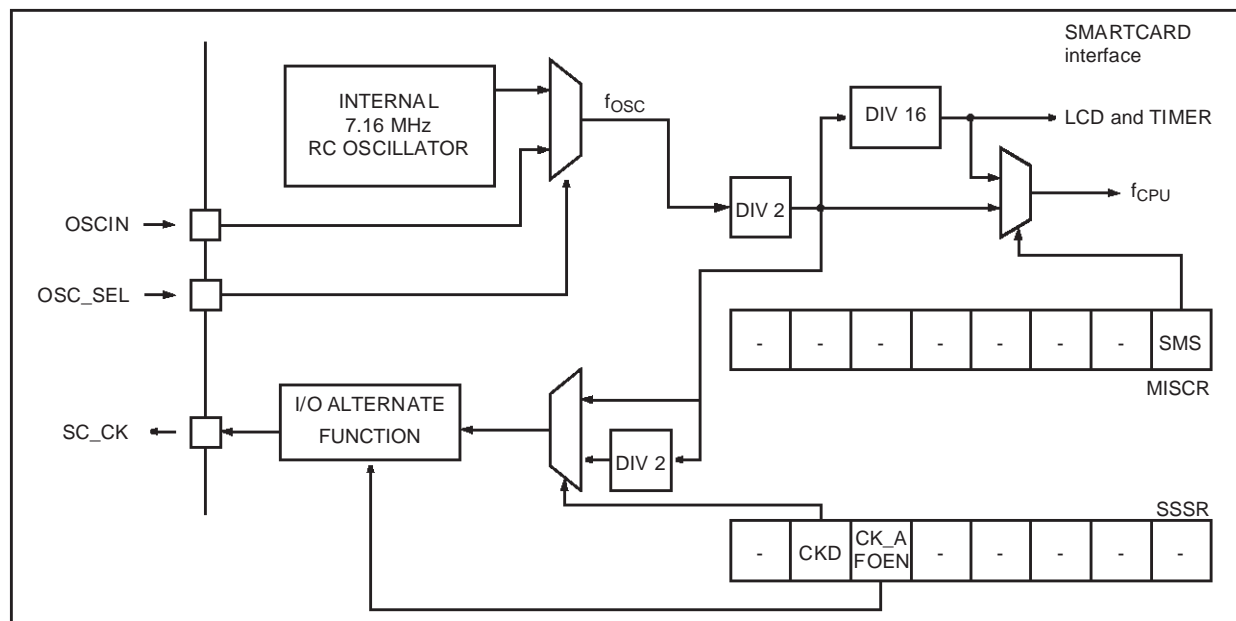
SMARTCARD interface

INTERNAL 7.16 MHz RC OSCILLATOR

$f_{OSC}$

DIV 16

LCD and TIMER

DIV 2

$f_{CPU}$

OSCIN

OSC_SEL

| - | - | - | - | - | - | - | SMS |
|---|---|---|---|---|---|---|---|

MISCR

I/O ALTERNATE FUNCTION

SC_CK

DIV 2

SSSR

| - | CKD | CK_AFOEN | - | - | - | - | - |
|---|---|---|---|---|---|---|---|